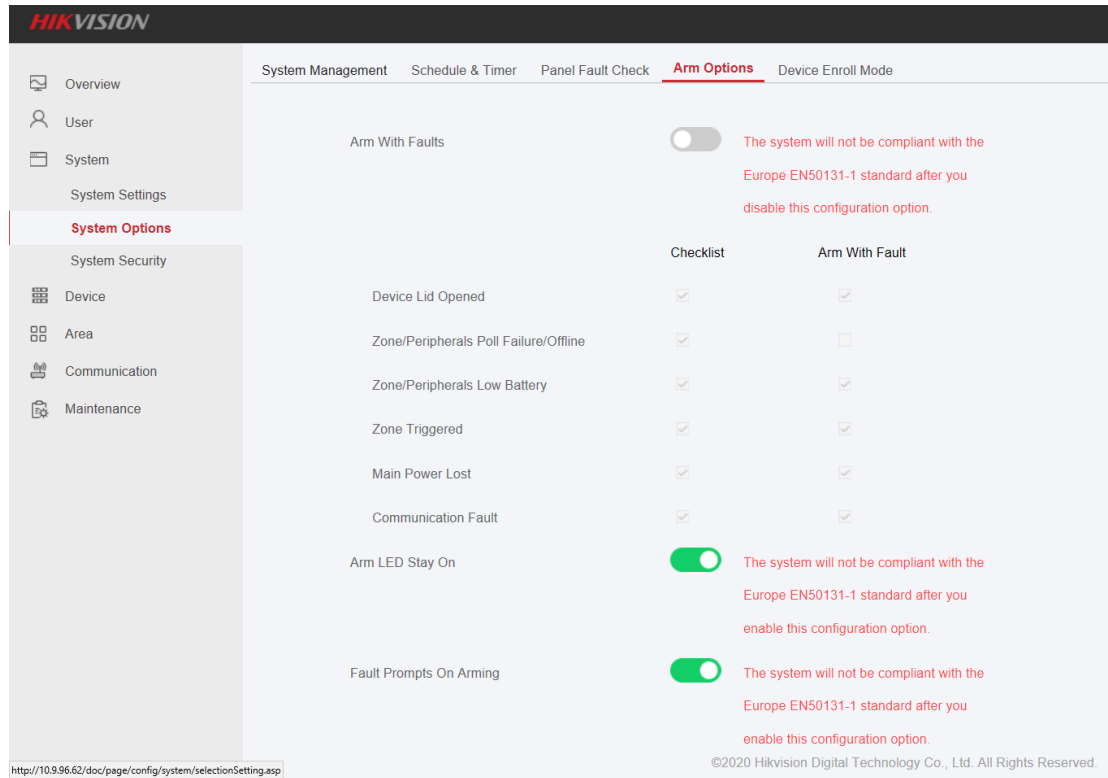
HIKVISION

Overview
User
System
System Settings
System Options
System Security
Device
Area
Communication
Maintenance

System Management Schedule & Timer Panel Fault Check Arm Options Device Enroll Mode

Arm With Faults

The system will not be compliant with the Europe EN50131-1 standard after you disable this configuration option.

| | Checklist | Arm With Fault |
|---|---|---|
| Device Lid Opened | | |
| Zone/Peripherals Poll Failure/Offline | | |
| Zone/Peripherals Low Battery | | |
| Zone Triggered | | |
| Main Power Lost | | |
| Communication Fault | | |

Arm LED Stay On

The system will not be compliant with the Europe EN50131-1 standard after you enable this configuration option.

Fault Prompts On Arming

The system will not be compliant with the Europe EN50131-1 standard after you enable this configuration option.

http://10.9.96.62/doc/page/config/system/selectionSetting.asp

©2020 Hikvision Digital Technology Co., Ltd. All Rights Reserved.